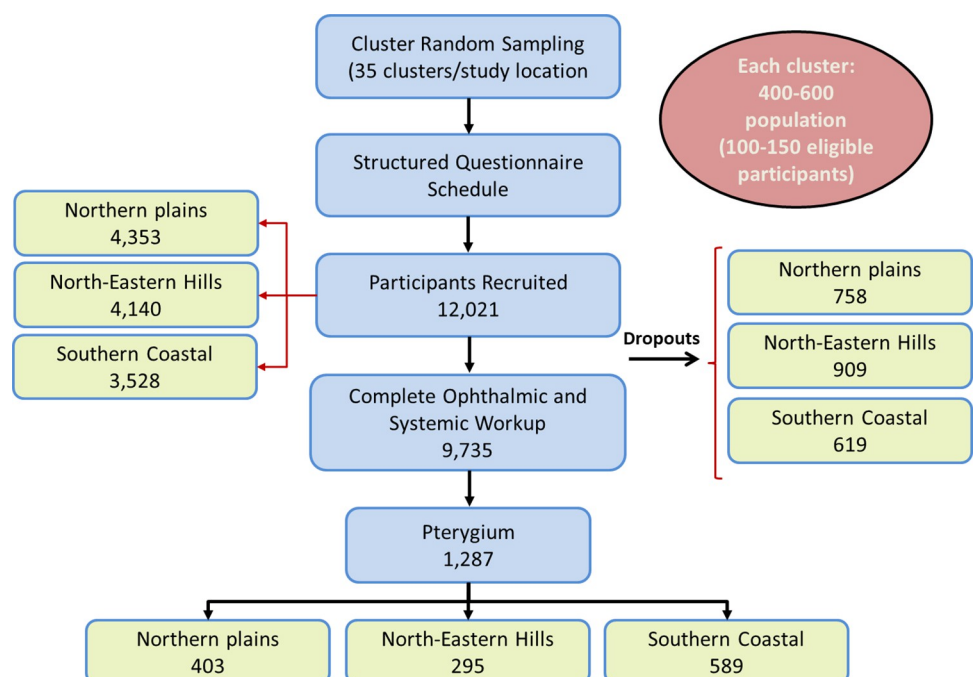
Cluster Random Sampling
(35 clusters/study location

Each cluster:
400-600
population
(100-150 eligible
participants)

Structured Questionnaire
Schedule

Northern plains
4,353

North-Eastern Hills
4,140

Southern Coastal
3,528

Participants Recruited
12,021

Dropouts

Northern plains
758

North-Eastern Hills
909

Southern Coastal
619

Complete Ophthalmic and
Systemic Workup
9,735

Pterygium
1,287

Northern plains
403

North-Eastern Hills
295

Southern Coastal
589